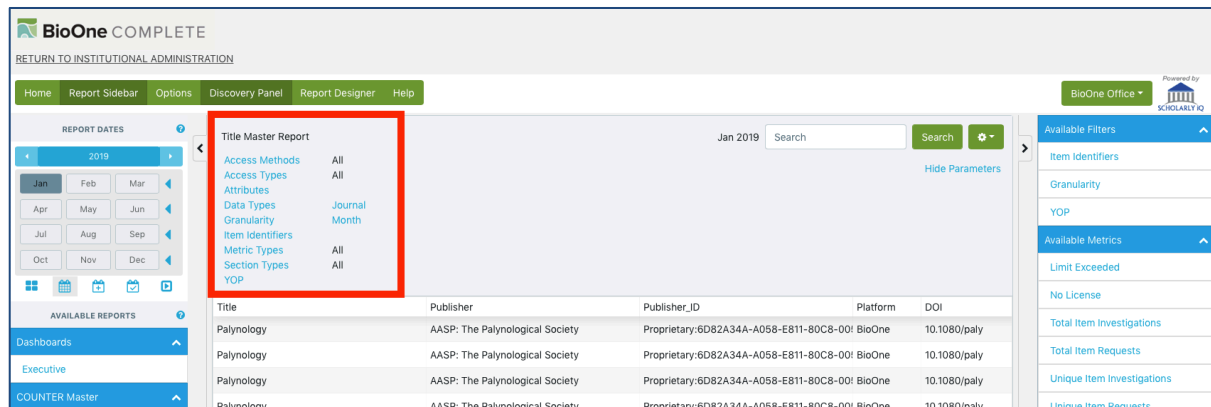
BioOne COMPLETE
RETURN TO INSTITUTIONAL ADMINISTRATION

Home Report Sidebar Options Discovery Panel Report Designer Help

BioOne Office ▾ Powered by SCHOLARLY IQ

REPORT DATES
2019
Jan Feb Mar
Apr May Jun
Jul Aug Sep
Oct Nov Dec

AVAILABLE REPORTS
Dashboards
Executive
COUNTER Master

Title Master Report
Access Methods All
Access Types All
Attributes
Data Types Journal
Granularity Month
Item Identifiers
Metric Types All
Section Types All
YOP

Jan 2019 Search Search
Hide Parameters

| Title | Publisher | Publisher_ID | Platform | DOI |
|---|---|---|---|---|
| Palynology | AASP: The Palynological Society | Proprietary:6D82A34A-A058-E811-80C8-00 | BioOne | 10.1080/paly |
| Palynology | AASP: The Palynological Society | Proprietary:6D82A34A-A058-E811-80C8-00 | BioOne | 10.1080/paly |
| Palynology | AASP: The Palynological Society | Proprietary:6D82A34A-A058-E811-80C8-00 | BioOne | 10.1080/paly |
| Palynology | AASP: The Palynological Society | Proprietary:6D82A34A-A058-E811-80C8-00 | BioOne | 10.1080/paly |

Available Filters
Item Identifiers
Granularity
YOP
Available Metrics
Limit Exceeded
No License
Total Item Investigations
Total Item Requests
Unique Item Investigations
Unique Item Requests